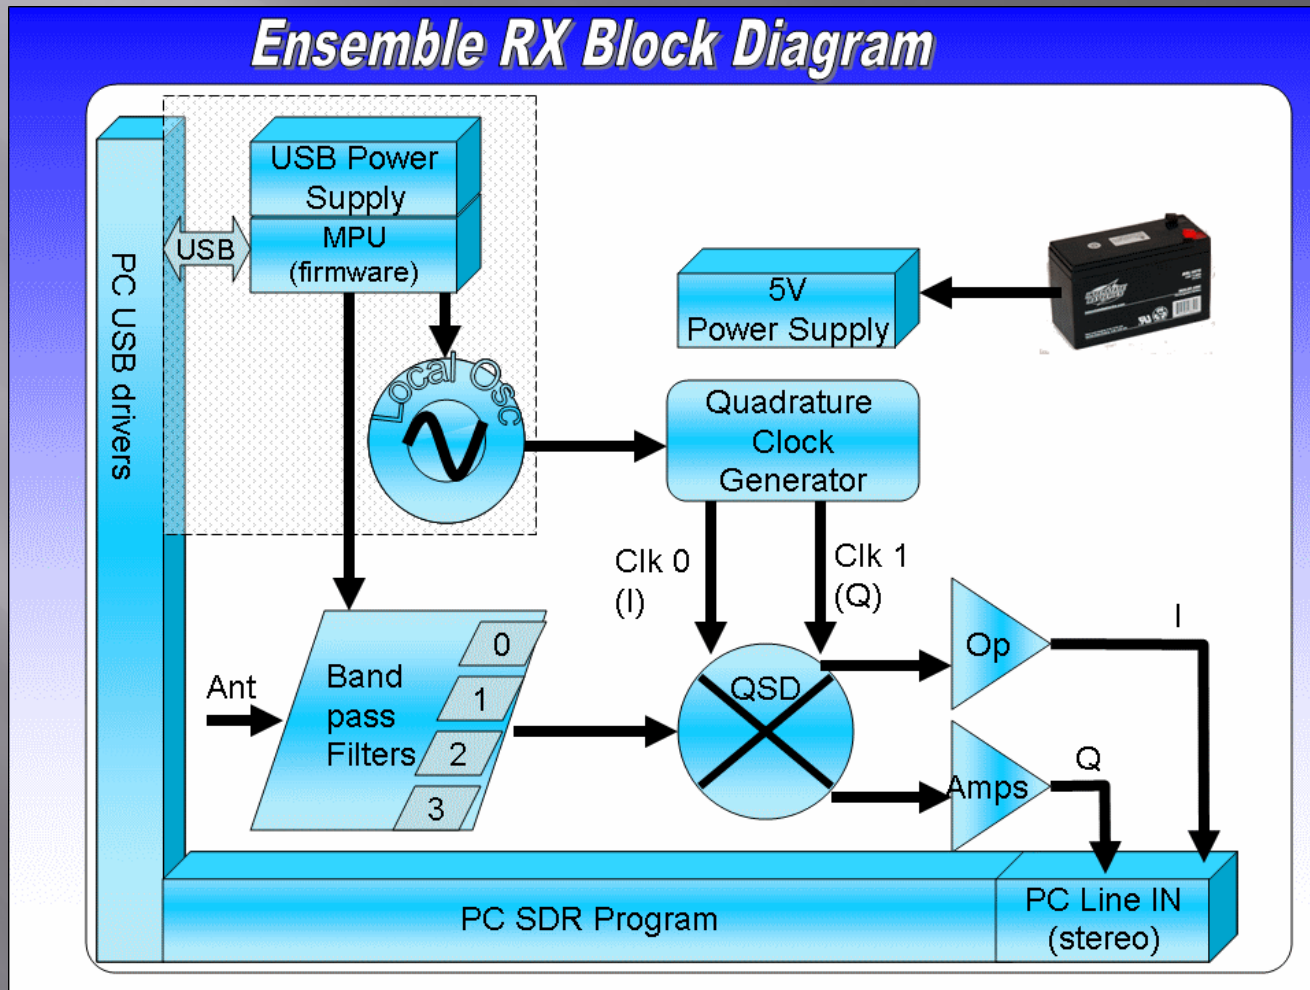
Ensemble RX Block Diagram

PC USB drivers

USB Power Supply

USB

MPU (firmware)

Local Osc

5V Power Supply

Quadrature Clock Generator

Clk 0 (I)

Clk 1 (Q)

Ant

Band pass Filters

0

1

2

3

QSD

Op

Amps

I

Q

PC SDR Program

PC Line IN (stereo)